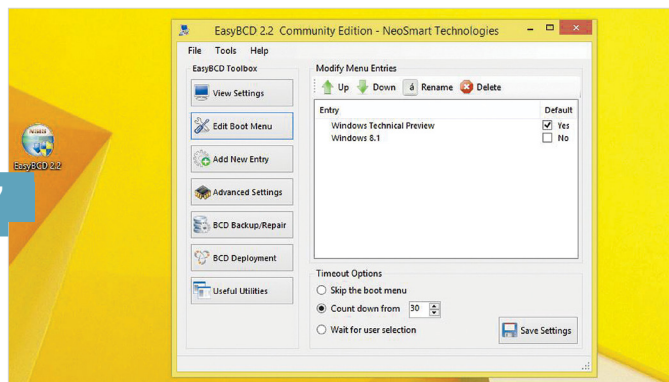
EasyBCD 2.2

EasyBCD 2.2 Community Edition - NeoSmart Technologies

File Tools Help

EasyBCD Toolbox

View Settings

Edit Boot Menu

Add New Entry

Advanced Settings

BCD Backup/Repair

BCD Deployment

Useful Utilities

Modify Menu Entries

Up Down Rename Delete

| Entry | Default |
|---|---|
| Windows Technical Preview | Yes |
| Windows 8.1 | No |

Timeout Options

Skip the boot menu

Count down from 30

Wait for user selection

Save Settings